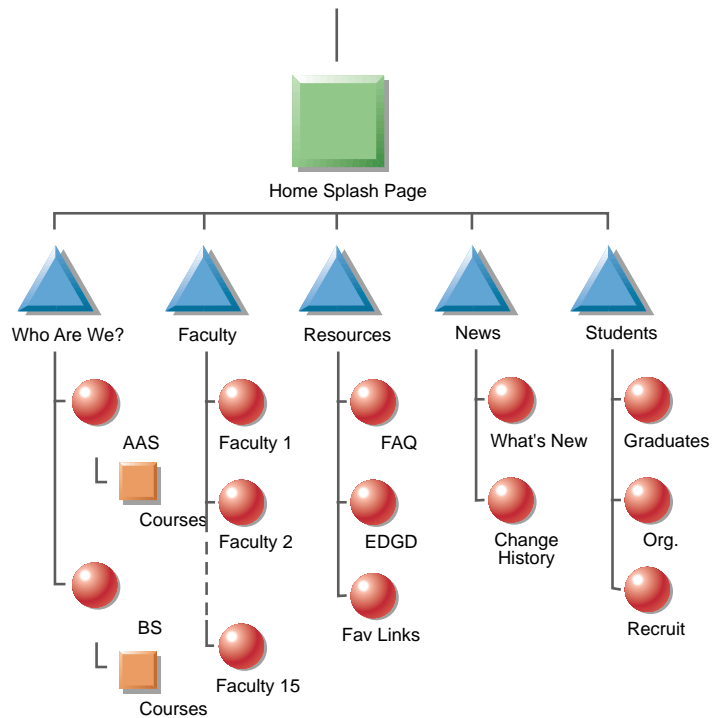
Home Splash Page

Who Are We?

AAS

Courses

BS

Courses

Faculty

Faculty 1

Faculty 2

Faculty 15

Resources

FAQ

EDGD

Fav Links

News

What's New

Change History

Students

Graduates

Org.

Recruit